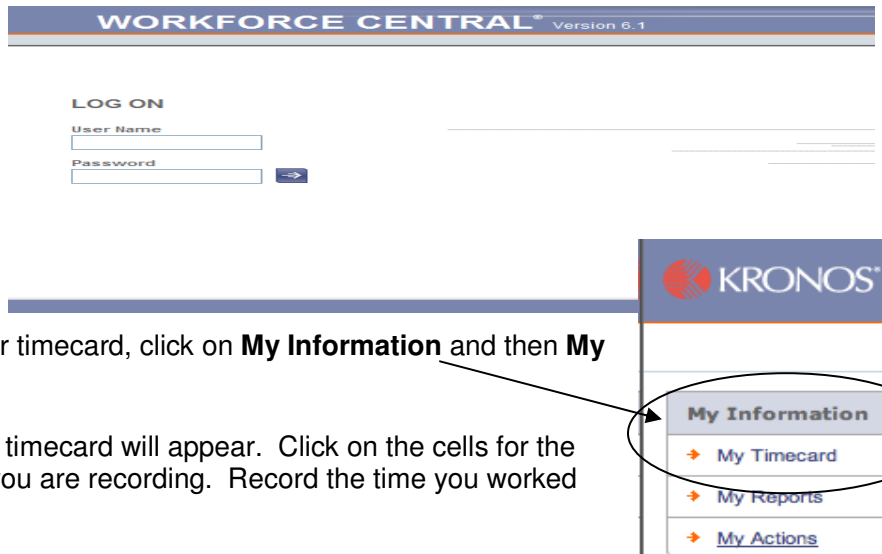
WORKFORCE CENTRAL® Version 6.1

LOG ON

User Name

Password

KRONOS®

r timecard, click on **My Information** and then **My**

timecard will appear. Click on the cells for the ou are recording. Record the time you worked

My Information

My Timecard

My Reports

My Actions